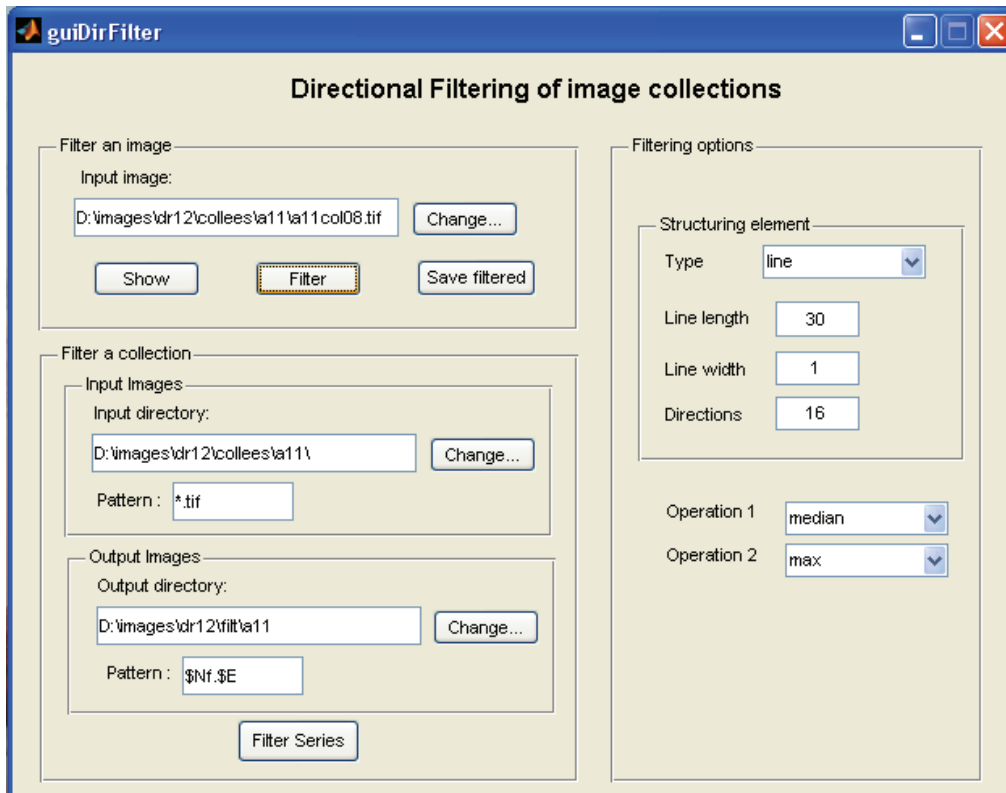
guiDirFilter

Directional Filtering of image collections

Filter an image

Input image:

D:\images\dr12\collees\a11\a11col08.tif

Change...

Show

Filter

Save filtered

Filter a collection

Input Images

Input directory:

D:\images\dr12\collees\a11\

Change...

Pattern :

*.tif

Output Images

Output directory:

D:\images\dr12\filt\a11

Change...

Pattern :

$Nf.$E

Filter Series

Filtering options

Structuring element

Type

line

Line length

30

Line width

1

Directions

16

Operation 1

median

Operation 2

max